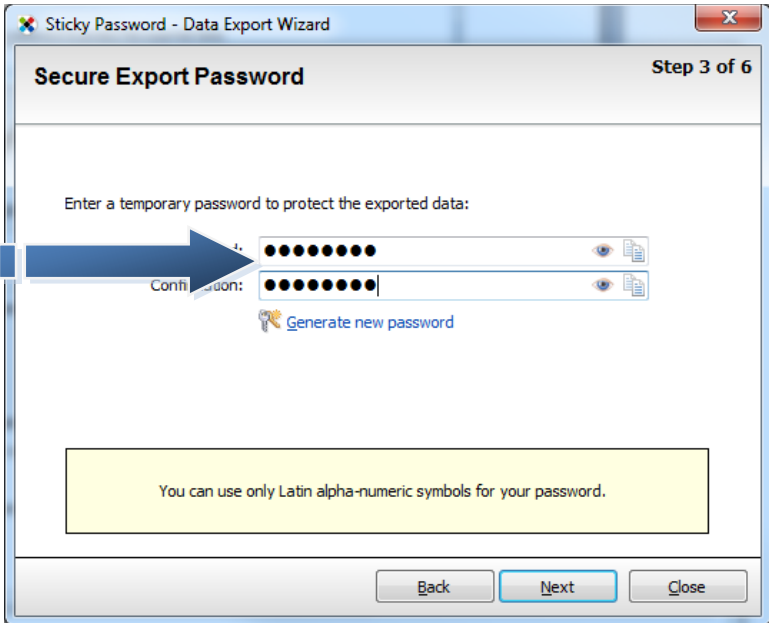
Sticky Password - Data Export Wizard

Secure Export Password

Step 3 of 6

Enter a temporary password to protect the exported data:

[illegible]d: ●●●●●●●●

Confi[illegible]ation: ●●●●●●●●

Generate new password

You can use only Latin alpha-numeric symbols for your password.

Back Next Close